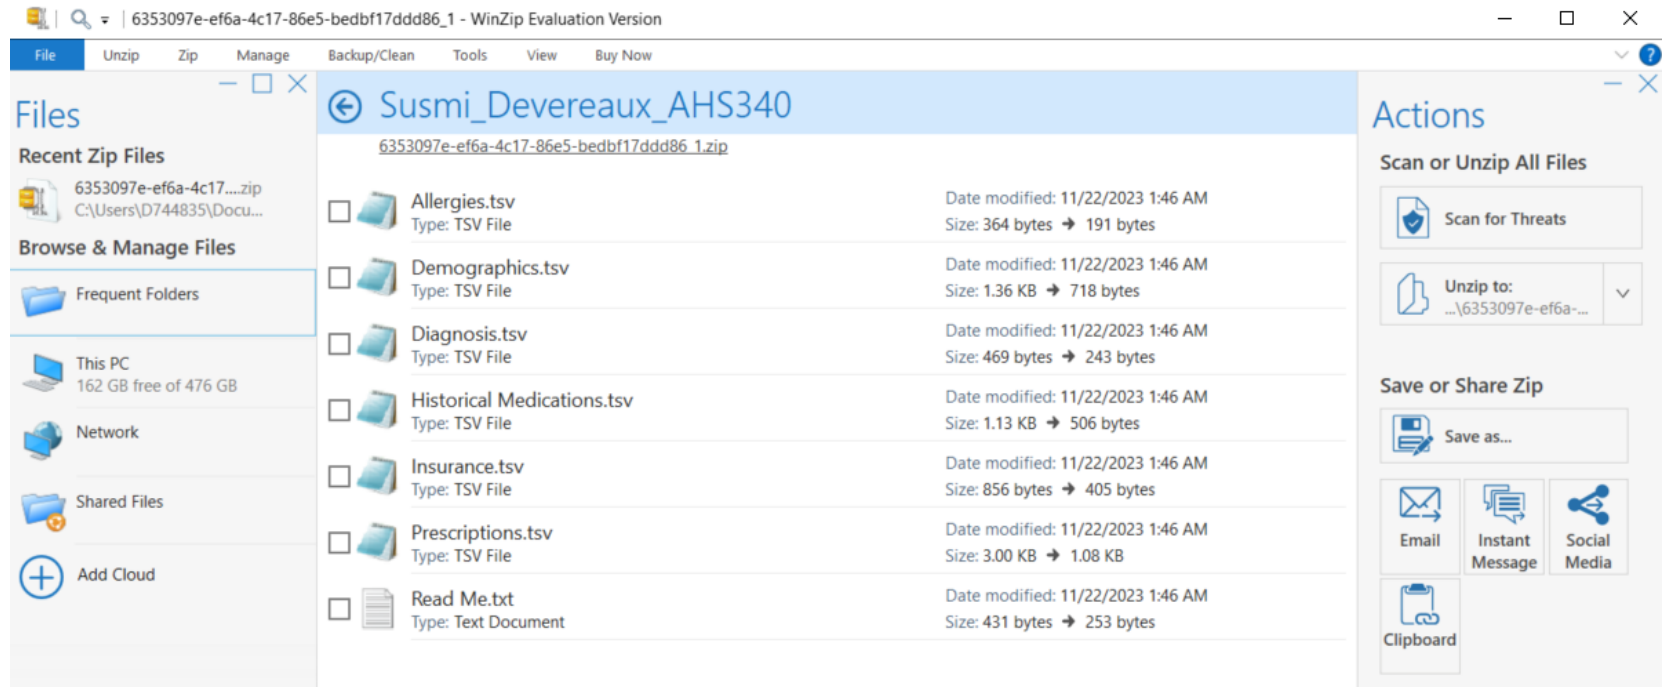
6353097e-ef6a-4c17-86e5-bedbf17ddd86_1 - WinZip Evaluation Version

File Unzip Zip Manage Backup/Clean Tools View Buy Now

Files

Recent Zip Files

6353097e-ef6a-4c17....zip
C:\Users\D744835\Docu...

Browse & Manage Files

Frequent Folders

This PC
162 GB free of 476 GB

Network

Shared Files

Add Cloud

Susmi_Devereaux_AHS340

6353097e-ef6a-4c17-86e5-bedbf17ddd86_1.zip

| File | Details |
|---|---|
| Allergies.tsv<br>Type: TSV File | Date modified: 11/22/2023 1:46 AM<br>Size: 364 bytes ➔ 191 bytes |
| Demographics.tsv<br>Type: TSV File | Date modified: 11/22/2023 1:46 AM<br>Size: 1.36 KB ➔ 718 bytes |
| Diagnosis.tsv<br>Type: TSV File | Date modified: 11/22/2023 1:46 AM<br>Size: 469 bytes ➔ 243 bytes |
| Historical Medications.tsv<br>Type: TSV File | Date modified: 11/22/2023 1:46 AM<br>Size: 1.13 KB ➔ 506 bytes |
| Insurance.tsv<br>Type: TSV File | Date modified: 11/22/2023 1:46 AM<br>Size: 856 bytes ➔ 405 bytes |
| Prescriptions.tsv<br>Type: TSV File | Date modified: 11/22/2023 1:46 AM<br>Size: 3.00 KB ➔ 1.08 KB |
| Read Me.txt<br>Type: Text Document | Date modified: 11/22/2023 1:46 AM<br>Size: 431 bytes ➔ 253 bytes |

Actions

Scan or Unzip All Files

Scan for Threats

Unzip to:
...\6353097e-ef6a-...

Save or Share Zip

Save as...

Email

Instant Message

Social Media

Clipboard